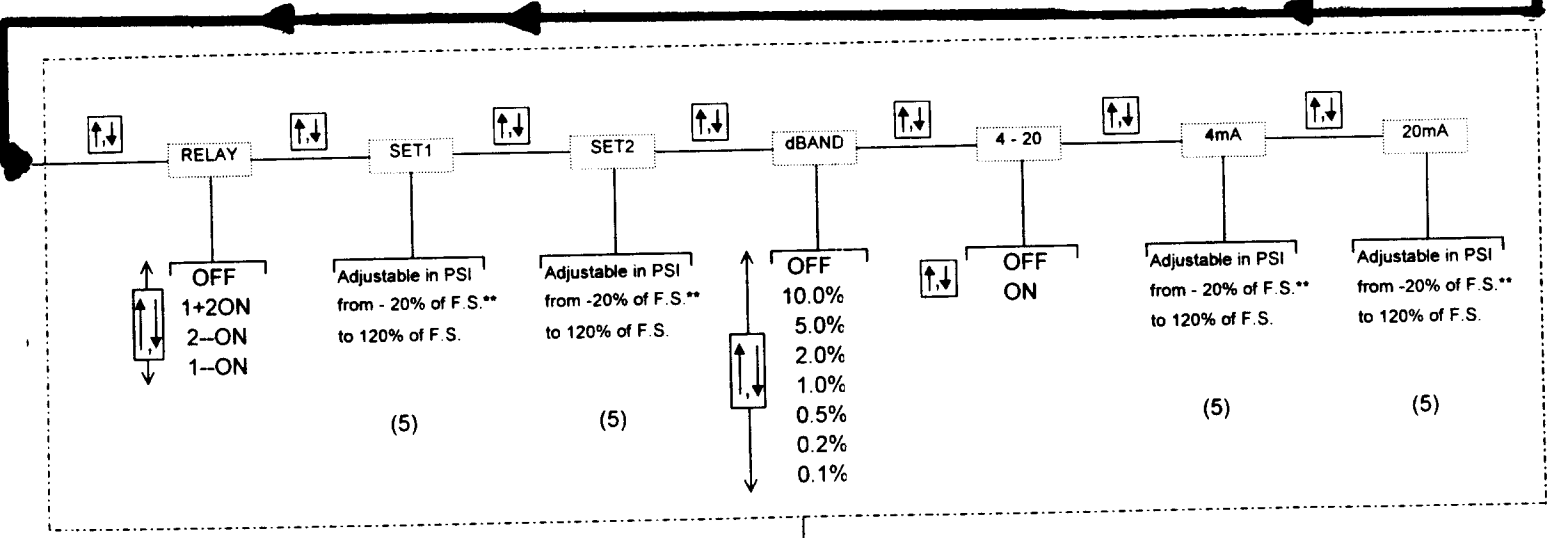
↑,↓ RELAY ↑,↓ SET1 ↑,↓ SET2 ↑,↓ dBAND ↑,↓ 4 - 20 ↑,↓ 4mA ↑,↓ 20mA

↑,↓
OFF
1+2ON
2--ON
1--ON

Adjustable in PSI from - 20% of F.S.** to 120% of F.S.

(5)

Adjustable in PSI from -20% of F.S.** to 120% of F.S.

(5)

↑,↓
OFF
10.0%
5.0%
2.0%
1.0%
0.5%
0.2%
0.1%

↑,↓
OFF
ON

Adjustable in PSI from - 20% of F.S.** to 120% of F.S.

(5)

Adjustable in PSI from -20% of F.S.** to 120% of F.S.

(5)